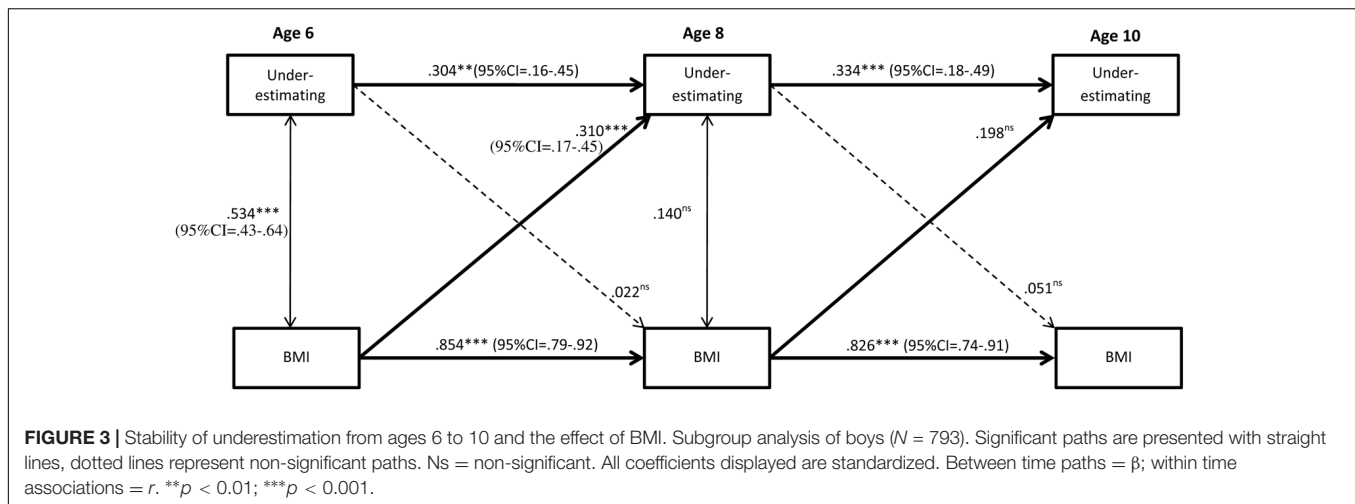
Age 6

Age 8

Age 10

Under-estimating

.304**(95%CI=.16-.45)

Under-estimating

.334*** (95%CI=.18-.49)

Under-estimating

.310***
(95%CI=.17-.45)

.198$^{ns}$

.534***
(95%CI=.43-.64)

.140$^{ns}$

.022$^{ns}$

.051$^{ns}$

BMI

.854*** (95%CI=.79-.92)

BMI

.826*** (95%CI=.74-.91)

BMI

**FIGURE 3 |** Stability of underestimation from ages 6 to 10 and the effect of BMI. Subgroup analysis of boys (*N* = 793). Significant paths are presented with straight lines, dotted lines represent non-significant paths. Ns = non-significant. All coefficients displayed are standardized. Between time paths = β; within time associations = *r*. **$p$ < 0.01; ***$p$ < 0.001.